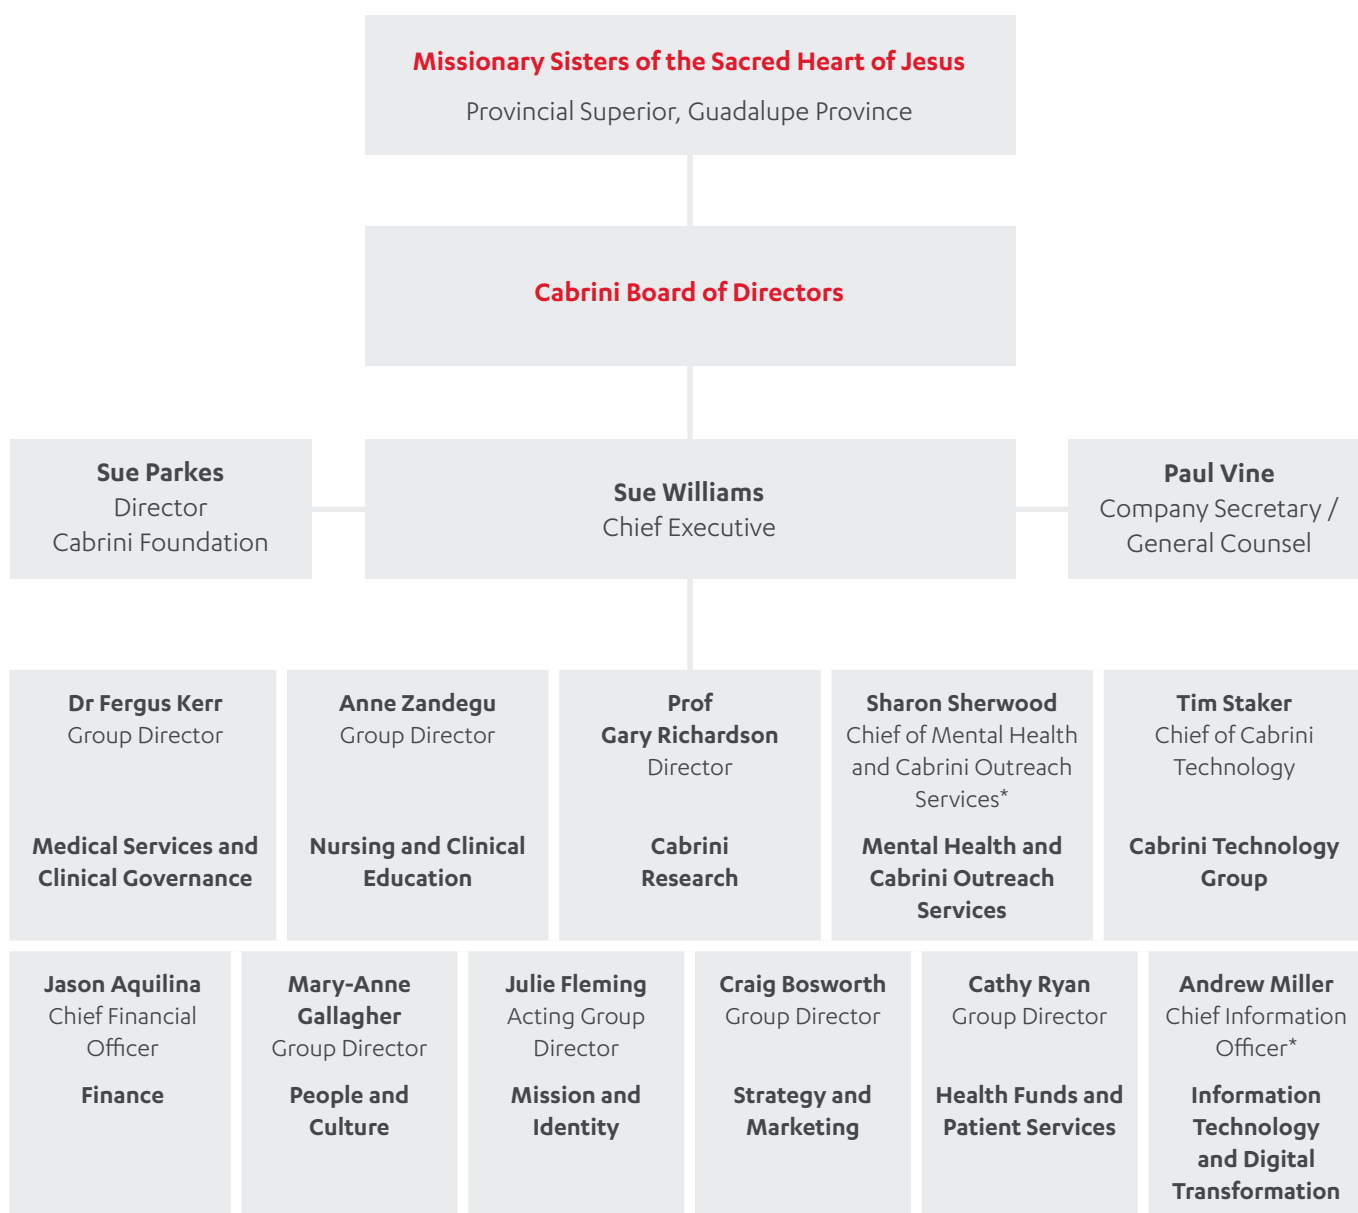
Missionary Sisters of the Sacred Heart of Jesus
Provincial Superior, Guadalupe Province

Cabrini Board of Directors

Sue Parkes
Director
Cabrini Foundation

Sue Williams
Chief Executive

Paul Vine
Company Secretary / General Counsel

Dr Fergus Kerr
Group Director

Medical Services and Clinical Governance

Anne Zandegu
Group Director

Nursing and Clinical Education

Prof Gary Richardson
Director

Cabrini Research

Sharon Sherwood
Chief of Mental Health and Cabrini Outreach Services*

Mental Health and Cabrini Outreach Services

Tim Staker
Chief of Cabrini Technology

Cabrini Technology Group

Jason Aquilina
Chief Financial Officer

Finance

Mary-Anne Gallagher
Group Director

People and Culture

Julie Fleming
Acting Group Director

Mission and Identity

Craig Bosworth
Group Director

Strategy and Marketing

Cathy Ryan
Group Director

Health Funds and Patient Services

Andrew Miller
Chief Information Officer*

Information Technology and Digital Transformation